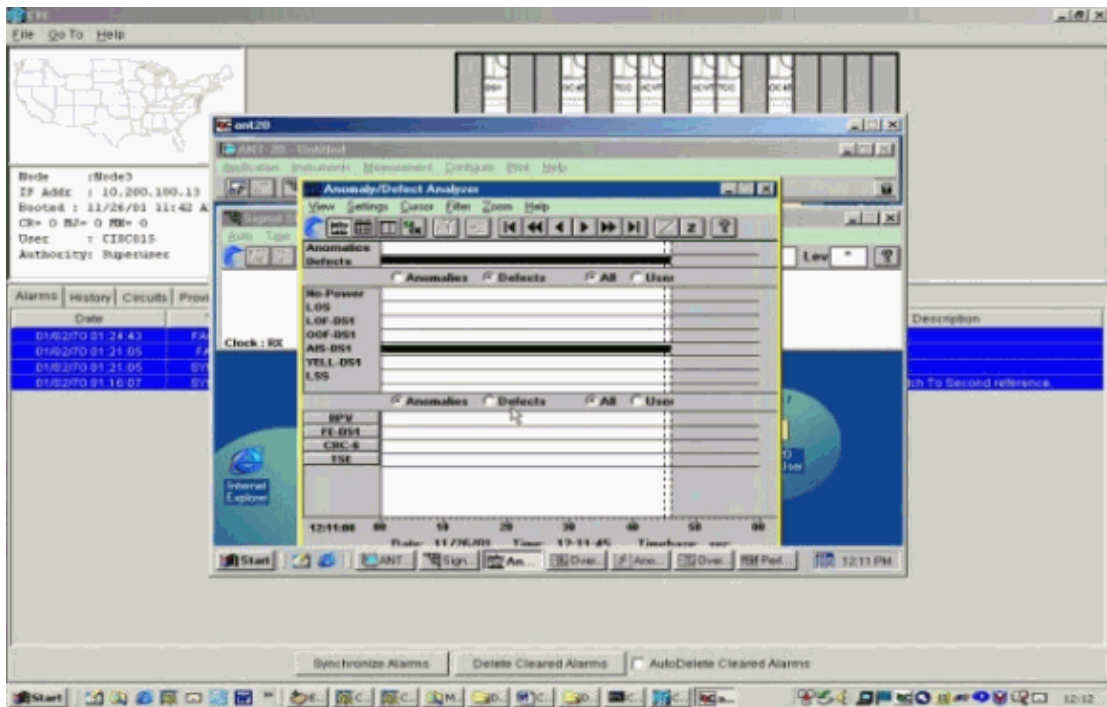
CTC
File Go To Help

Node : Node3
IP Addr : 10.200.100.13
Booted : 11/26/01 11:42 A
CR= 0 MJ= 0 MN= 0
User : CISCO15
Authority: Superuser

ant20
ANT-20 - Untitled
Application Instruments Measurement Configure Print Help

Anomaly/Defect Analyzer
View Settings Cursor Filter Zoom Help

Signal
Auto Type

Lev

Anomalies
Defects
Anomalies Defects All User
No Power
LOS
LOF-DS1
OOF-DS1
AIS-DS1
YELL-DS1
LSS
Anomalies Defects All User
BPV
FE-DS1
CRC-6
TSE
12:11:00 00 10 20 30 40 50 00
Date: 11/26/01 Time: 12:11:45 Timebase: sec

Clock : RX

Internet Explorer

Start ANT... Sign... An... Over... Ano... Over... Perf... 12:11 PM

Alarms History Circuits Prov
Date
01/02/70 01:24:43 FA
01/02/70 01:21:05 FA
01/02/70 01:21:05 SY
01/02/70 01:16:07 SY
Description
ch To Second reference.

Synchronize Alarms Delete Cleared Alarms AutoDelete Cleared Alarms

Start 12:12